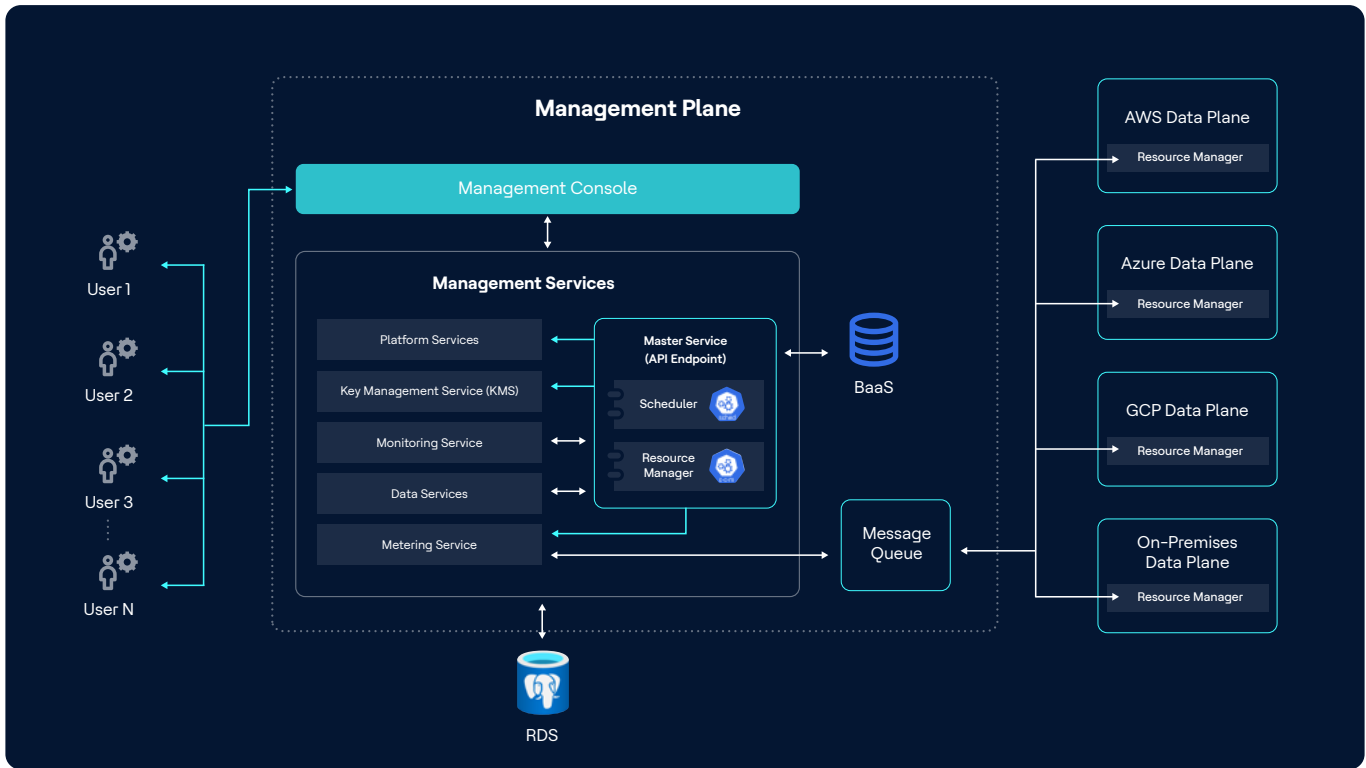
Management Plane

Management Console

Management Services

Platform Services

Key Management Service (KMS)

Monitoring Service

Data Services

Metering Service

Master Service
(API Endpoint)

Scheduler

Resource Manager

BaaS

Message Queue

RDS

User 1

User 2

User 3

User N

AWS Data Plane
Resource Manager

Azure Data Plane
Resource Manager

GCP Data Plane
Resource Manager

On-Premises Data Plane
Resource Manager